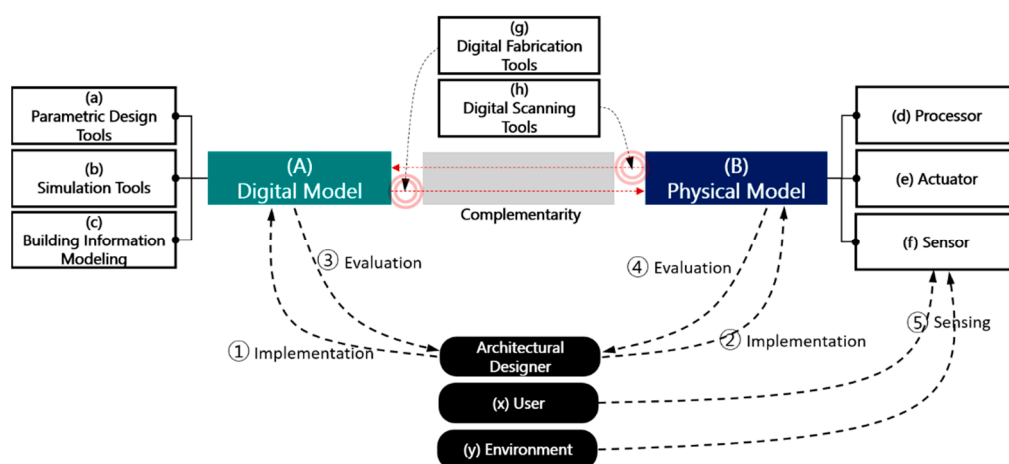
(g)
Digital Fabrication Tools

(h)
Digital Scanning Tools

(a)
Parametric Design Tools

(b)
Simulation Tools

(c)
Building Information Modeling

(A)
Digital Model

Complementarity

(B)
Physical Model

(d) Processor

(e) Actuator

(f) Sensor

③ Evaluation

④ Evaluation

① Implementation

Architectural Designer

② Implementation

⑤ Sensing

(x) User

(y) Environment